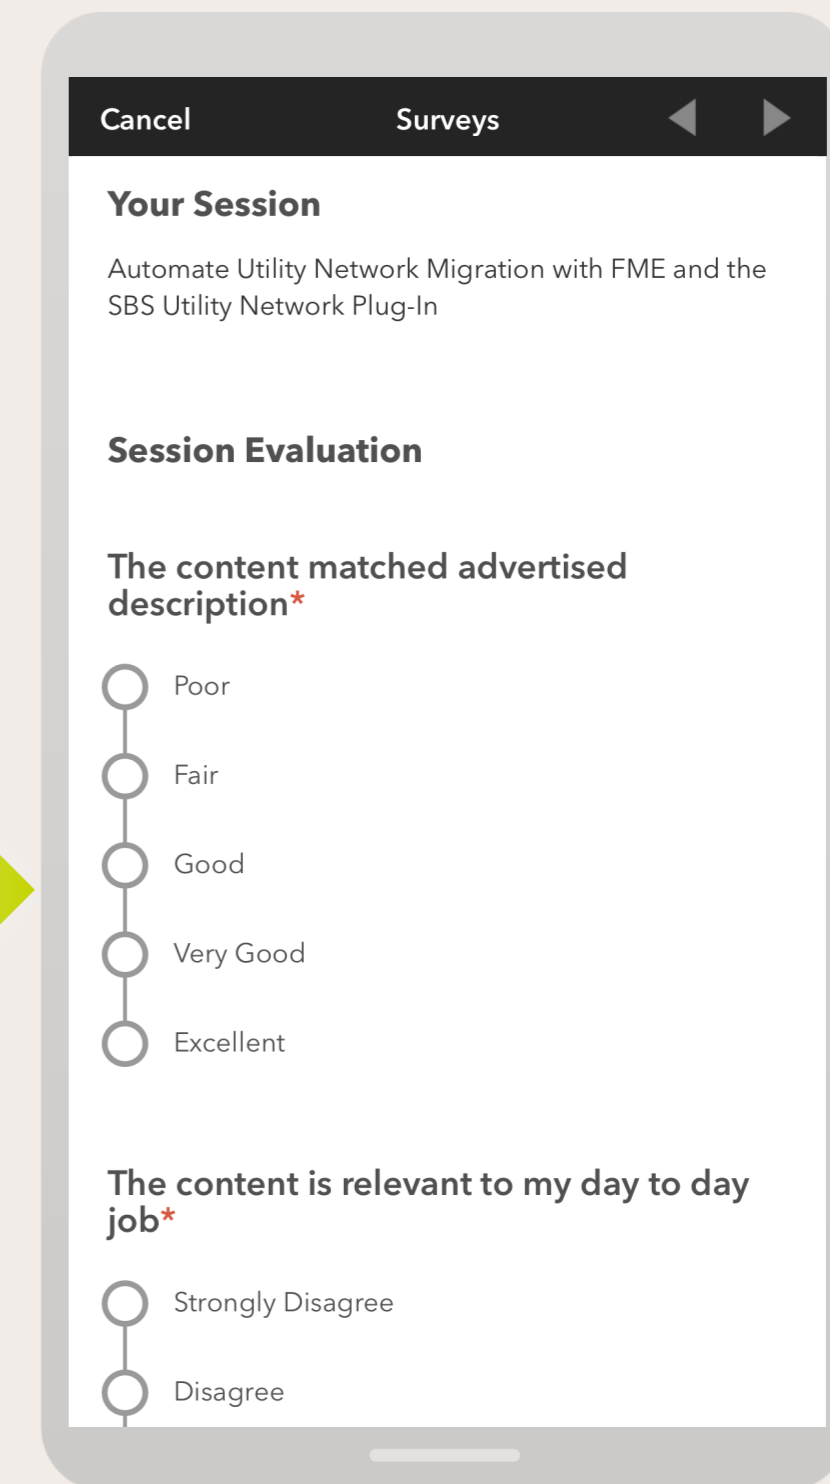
Cancel Surveys

Your Session

Automate Utility Network Migration with FME and the SBS Utility Network Plug-In

Session Evaluation

The content matched advertised description*

Poor

Fair

Good

Very Good

Excellent

The content is relevant to my day to day job*

Strongly Disagree

Disagree